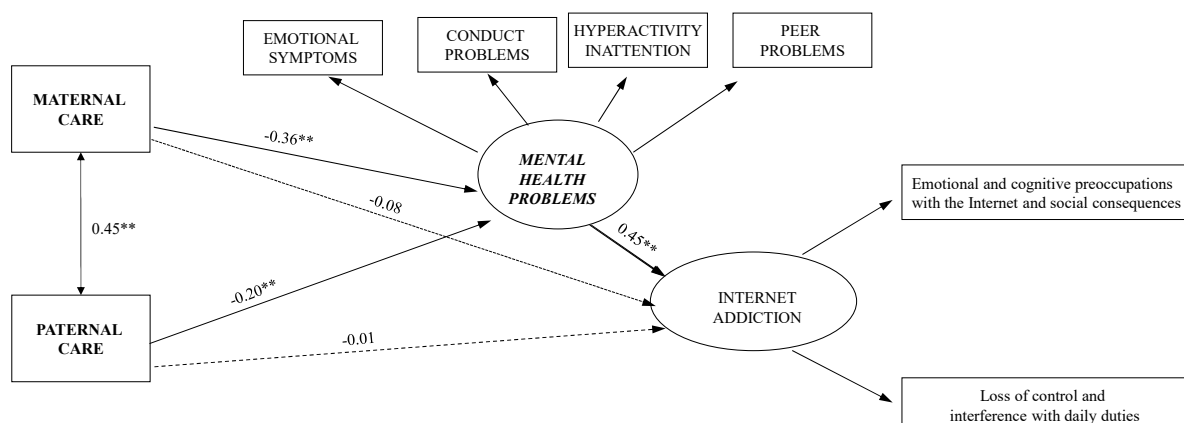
EMOTIONAL SYMPTOMS

CONDUCT PROBLEMS

HYPERACTIVITY INATTENTION

PEER PROBLEMS

MATERNAL CARE

-0.36**

MENTAL HEALTH PROBLEMS

-0.08

0.45**

0.45**

Emotional and cognitive preoccupations with the Internet and social consequences

-0.20**

INTERNET ADDICTION

PATERNAL CARE

-0.01

Loss of control and interference with daily duties